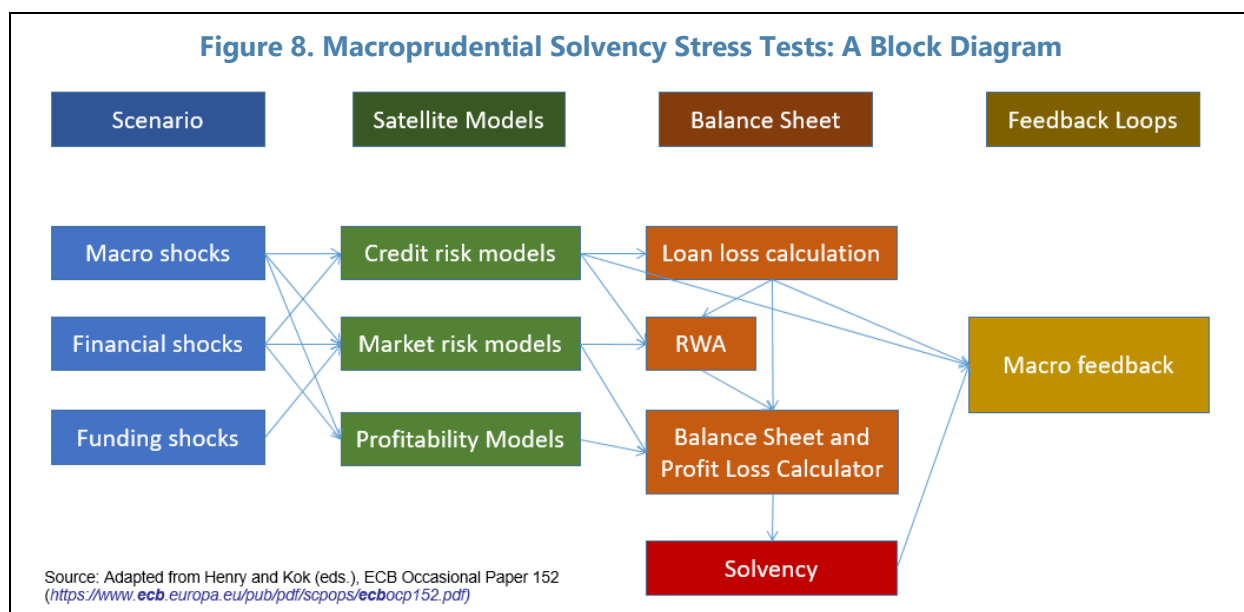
Figure 8. Macroprudential Solvency Stress Tests: A Block Diagram

Scenario

Satellite Models

Balance Sheet

Feedback Loops

Macro shocks

Financial shocks

Funding shocks

Credit risk models

Market risk models

Profitability Models

Loan loss calculation

RWA

Balance Sheet and Profit Loss Calculator

Solvency

Macro feedback

Source: Adapted from Henry and Kok (eds.), ECB Occasional Paper 152 (https://www.ecb.europa.eu/pub/pdf/scpops/ecbocp152.pdf)